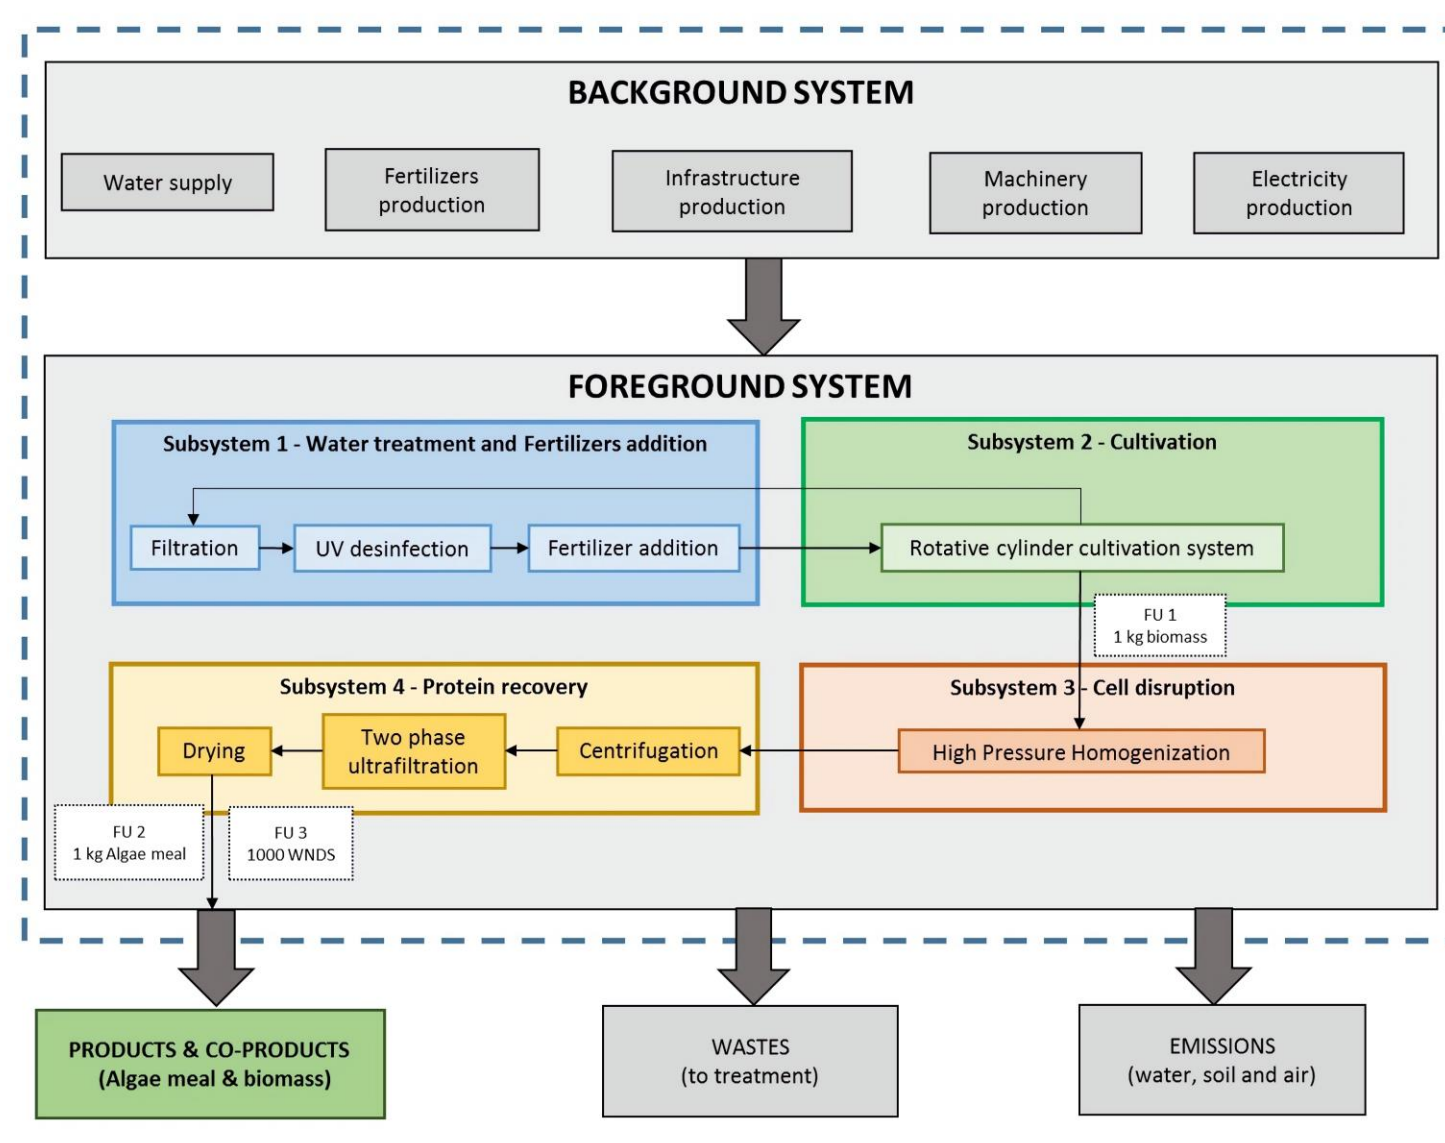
BACKGROUND SYSTEM

Water supply

Fertilizers production

Infrastructure production

Machinery production

Electricity production

FOREGROUND SYSTEM

Subsystem 1 - Water treatment and Fertilizers addition

Filtration

UV desinfection

Fertilizer addition

Subsystem 2 - Cultivation

Rotative cylinder cultivation system

FU 1
1 kg biomass

Subsystem 4 - Protein recovery

Drying

Two phase ultrafiltration

Centrifugation

Subsystem 3 - Cell disruption

High Pressure Homogenization

FU 2
1 kg Algae meal

FU 3
1000 WNDS

PRODUCTS & CO-PRODUCTS
(Algae meal & biomass)

WASTES
(to treatment)

EMISSIONS
(water, soil and air)